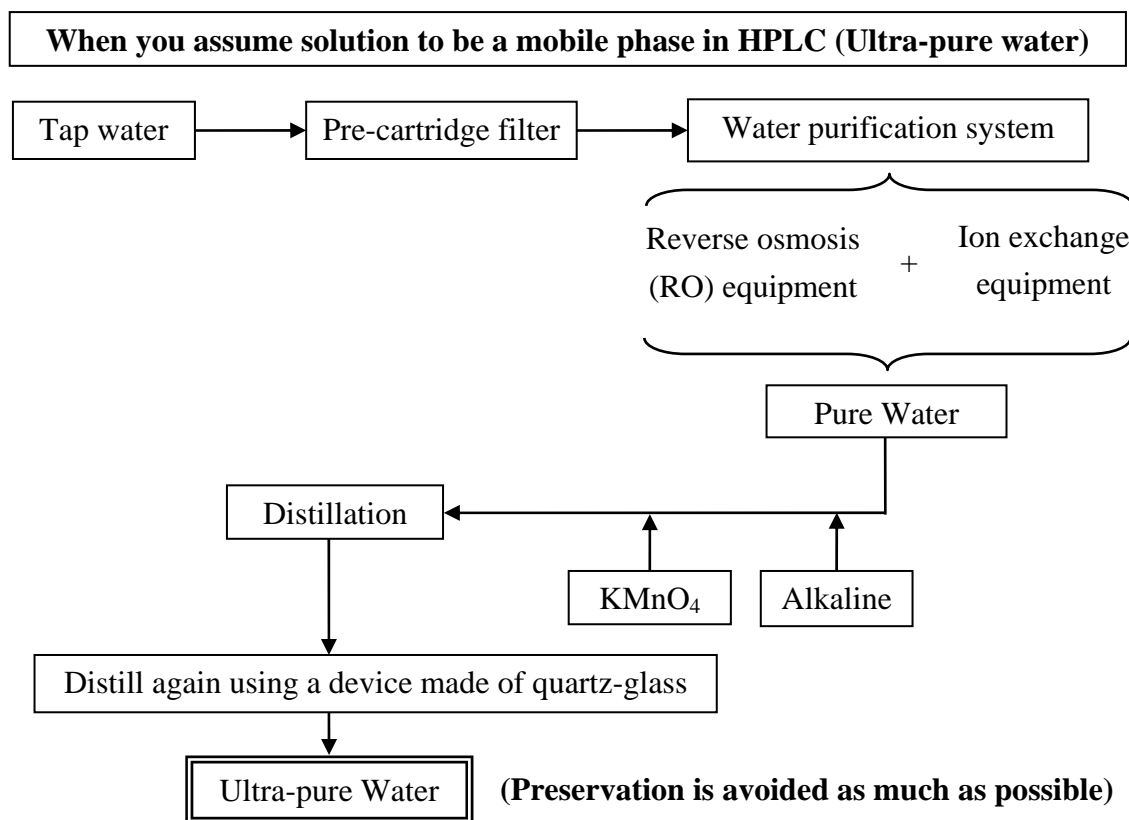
When you assume solution to be a mobile phase in HPLC (Ultra-pure water)

Tap water

Pre-cartridge filter

Water purification system

Reverse osmosis (RO) equipment

+

Ion exchange equipment

Pure Water

Distillation

$KMnO_4$

Alkaline

Distill again using a device made of quartz-glass

Ultra-pure Water

(Preservation is avoided as much as possible)